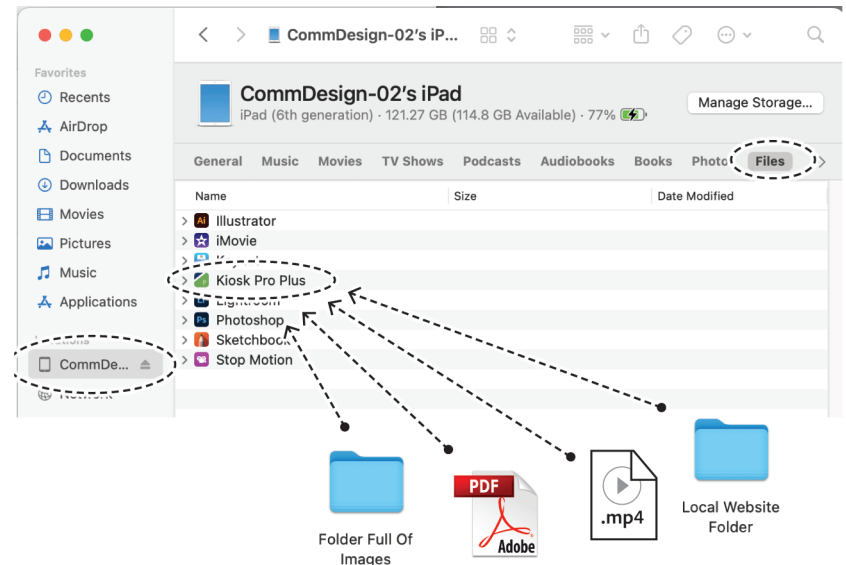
Favorites

Recents

AirDrop

Documents

Downloads

Movies

Pictures

Music

Applications

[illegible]

CommDe...

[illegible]

CommDesign-02's iP...

CommDesign-02's iPad

iPad (6th generation) · 121.27 GB (114.8 GB Available) · 77%

Manage Storage...

General Music Movies TV Shows Podcasts Audiobooks Books Photo Files

| Name | Size | Date Modified |
|---|---|---|
| Illustrator | | |
| iMovie | | |
| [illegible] | | |
| Kiosk Pro Plus | | |
| Lightroom | | |
| Photoshop | | |
| Sketchbook | | |
| Stop Motion | | |

Folder Full Of Images

PDF

Adobe

.mp4

Local Website Folder